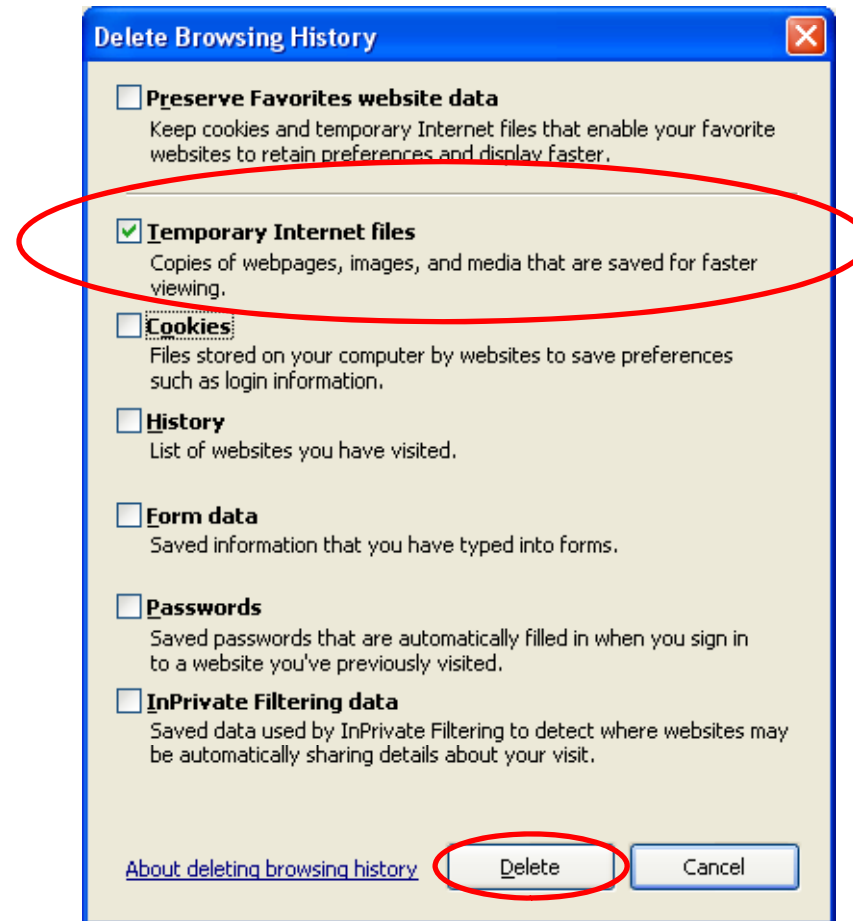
Delete Browsing History

Preserve Favorites website data
Keep cookies and temporary Internet files that enable your favorite websites to retain preferences and display faster.

Temporary Internet files
Copies of webpages, images, and media that are saved for faster viewing.

Cookies
Files stored on your computer by websites to save preferences such as login information.

History
List of websites you have visited.

Form data
Saved information that you have typed into forms.

Passwords
Saved passwords that are automatically filled in when you sign in to a website you've previously visited.

InPrivate Filtering data
Saved data used by InPrivate Filtering to detect where websites may be automatically sharing details about your visit.

About deleting browsing history

Delete

Cancel